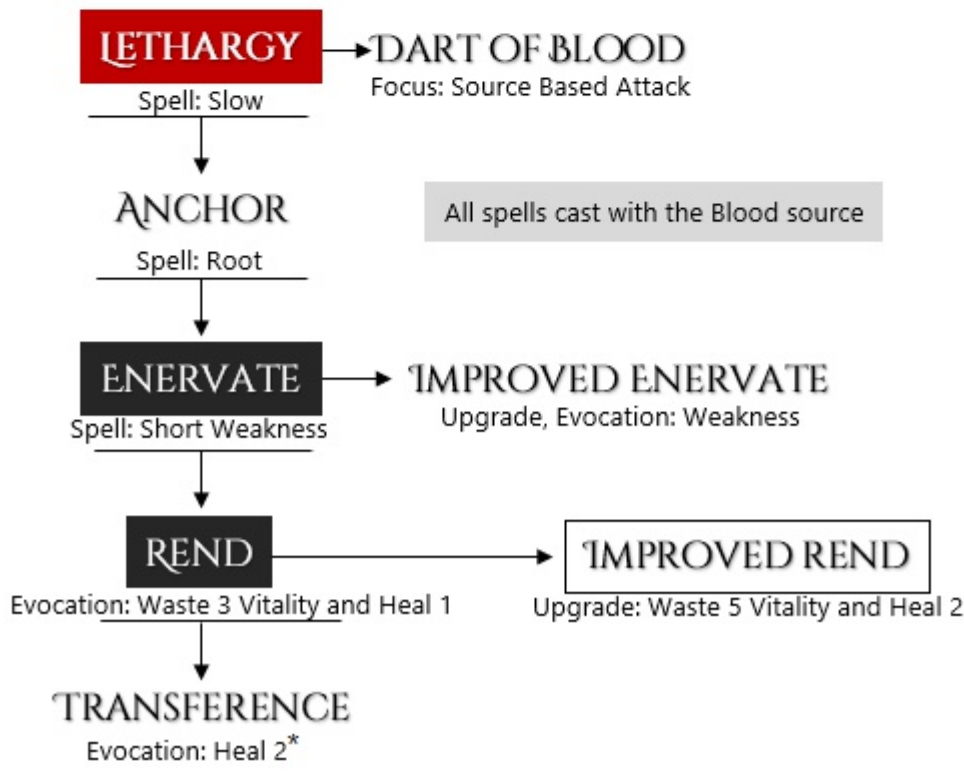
LETHARGY
Spell: Slow

DART OF BLOOD
Focus: Source Based Attack

ANCHOR
Spell: Root

All spells cast with the Blood source

ENERVATE
Spell: Short Weakness

IMPROVED ENERVATE
Upgrade, Evocation: Weakness

REND
Evocation: Waste 3 Vitality and Heal 1

IMPROVED REND
Upgrade: Waste 5 Vitality and Heal 2

TRANSFERENCE
Evocation: Heal 2*